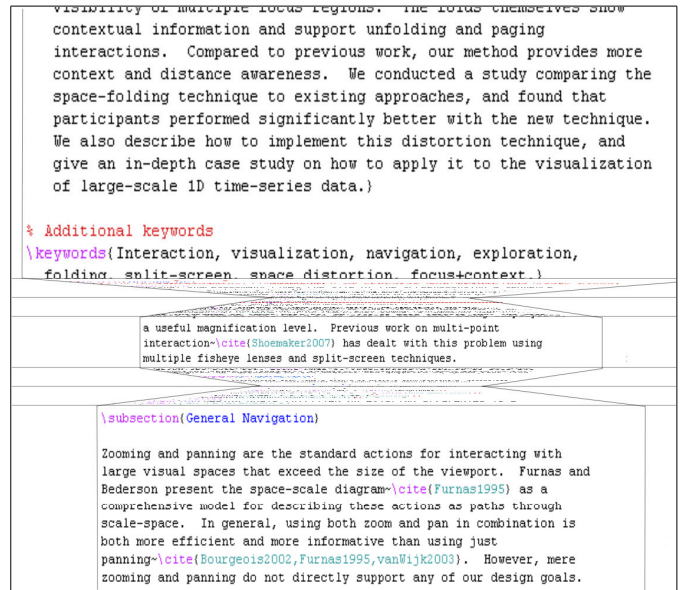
visibility of multiple focus regions. The folds themselves show contextual information and support unfolding and paging interactions. Compared to previous work, our method provides more context and distance awareness. We conducted a study comparing the space-folding technique to existing approaches, and found that participants performed significantly better with the new technique. We also describe how to implement this distortion technique, and give an in-depth case study on how to apply it to the visualization of large-scale 1D time-series data.}

% Additional keywords
\keywords{Interaction, visualization, navigation, exploration, folding, split-screen, space distortion, focus+context.}

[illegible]

a useful magnification level. Previous work on multi-point interaction~\cite{Shoemaker2007} has dealt with this problem using multiple fisheye lenses and split-screen techniques.

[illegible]

\subsection{General Navigation}

Zooming and panning are the standard actions for interacting with large visual spaces that exceed the size of the viewport. Furnas and Bederson present the space-scale diagram~\cite{Furnas1995} as a comprehensive model for describing these actions as paths through scale-space. In general, using both zoom and pan in combination is both more efficient and more informative than using just panning~\cite{Bourgeois2002,Furnas1995,vanWijk2003}. However, mere zooming and panning do not directly support any of our design goals.